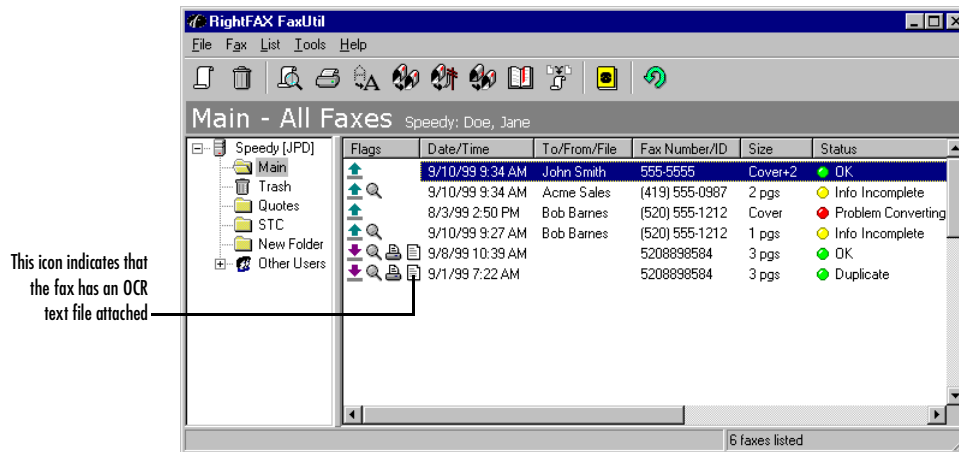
RightFAX FaxUtil

File Fax List Tools Help

Main - All Faxes Speedy: Doe, Jane

Speedy [JPD]
Main
Trash
Quotes
STC
New Folder
Other Users

| Flags | Date/Time | To/From/File | Fax Number/ID | Size | Status |
|---|---|---|---|---|---|
| | 9/10/99 9:34 AM | John Smith | 555-5555 | Cover+2 | OK |
| | 9/10/99 9:34 AM | Acme Sales | (419) 555-0987 | 2 pgs | Info Incomplete |
| | 8/3/99 2:50 PM | Bob Barnes | (520) 555-1212 | Cover | Problem Converting |
| | 9/10/99 9:27 AM | Bob Barnes | (520) 555-1212 | 1 pgs | Info Incomplete |
| | 9/8/99 10:39 AM | | 5208898584 | 3 pgs | OK |
| | 9/1/99 7:22 AM | | 5208898584 | 3 pgs | Duplicate |

6 faxes listed

This icon indicates that the fax has an OCR text file attached